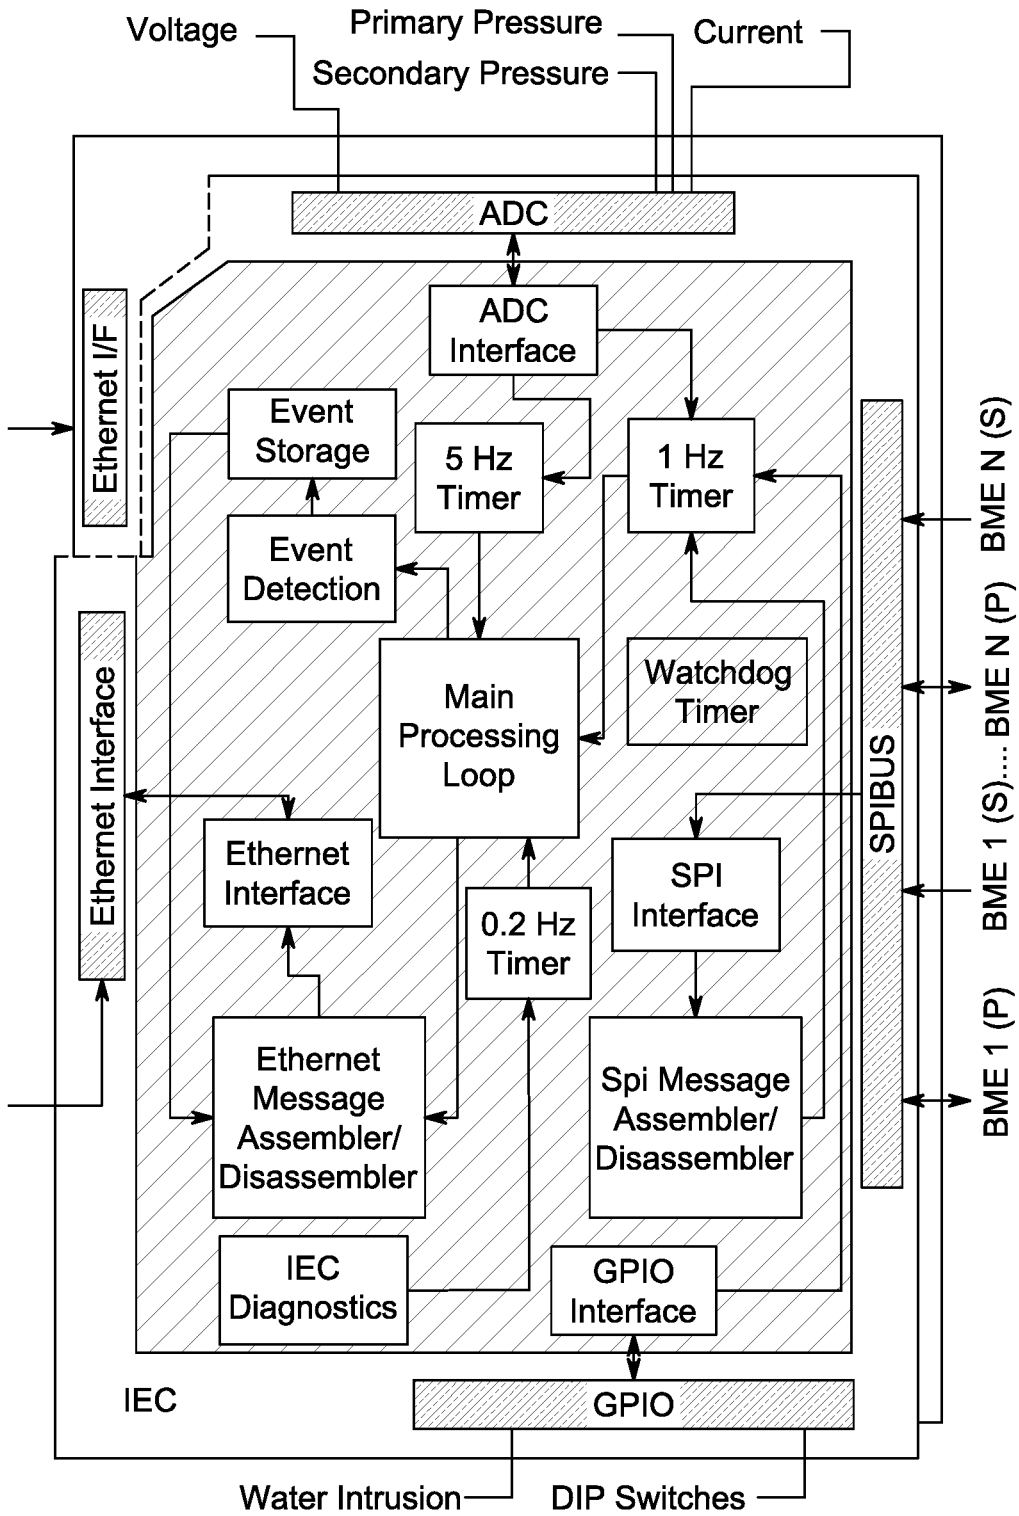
Voltage
Primary Pressure
Secondary Pressure
Current
ADC
Ethernet I/F
ADC Interface
Event Storage
5 Hz Timer
1 Hz Timer
Event Detection
BME N (S)
Main Processing Loop
Watchdog Timer
BME N (P)
Ethernet Interface
BME 1 (S).... BME N (P)
SPIBUS
Ethernet Interface
SPI Interface
0.2 Hz Timer
BME 1 (S)
BME 1 (P)
Ethernet Message Assembler/ Disassembler
Spi Message Assembler/ Disassembler
IEC Diagnostics
GPIO Interface
IEC
GPIO
Water Intrusion
DIP Switches